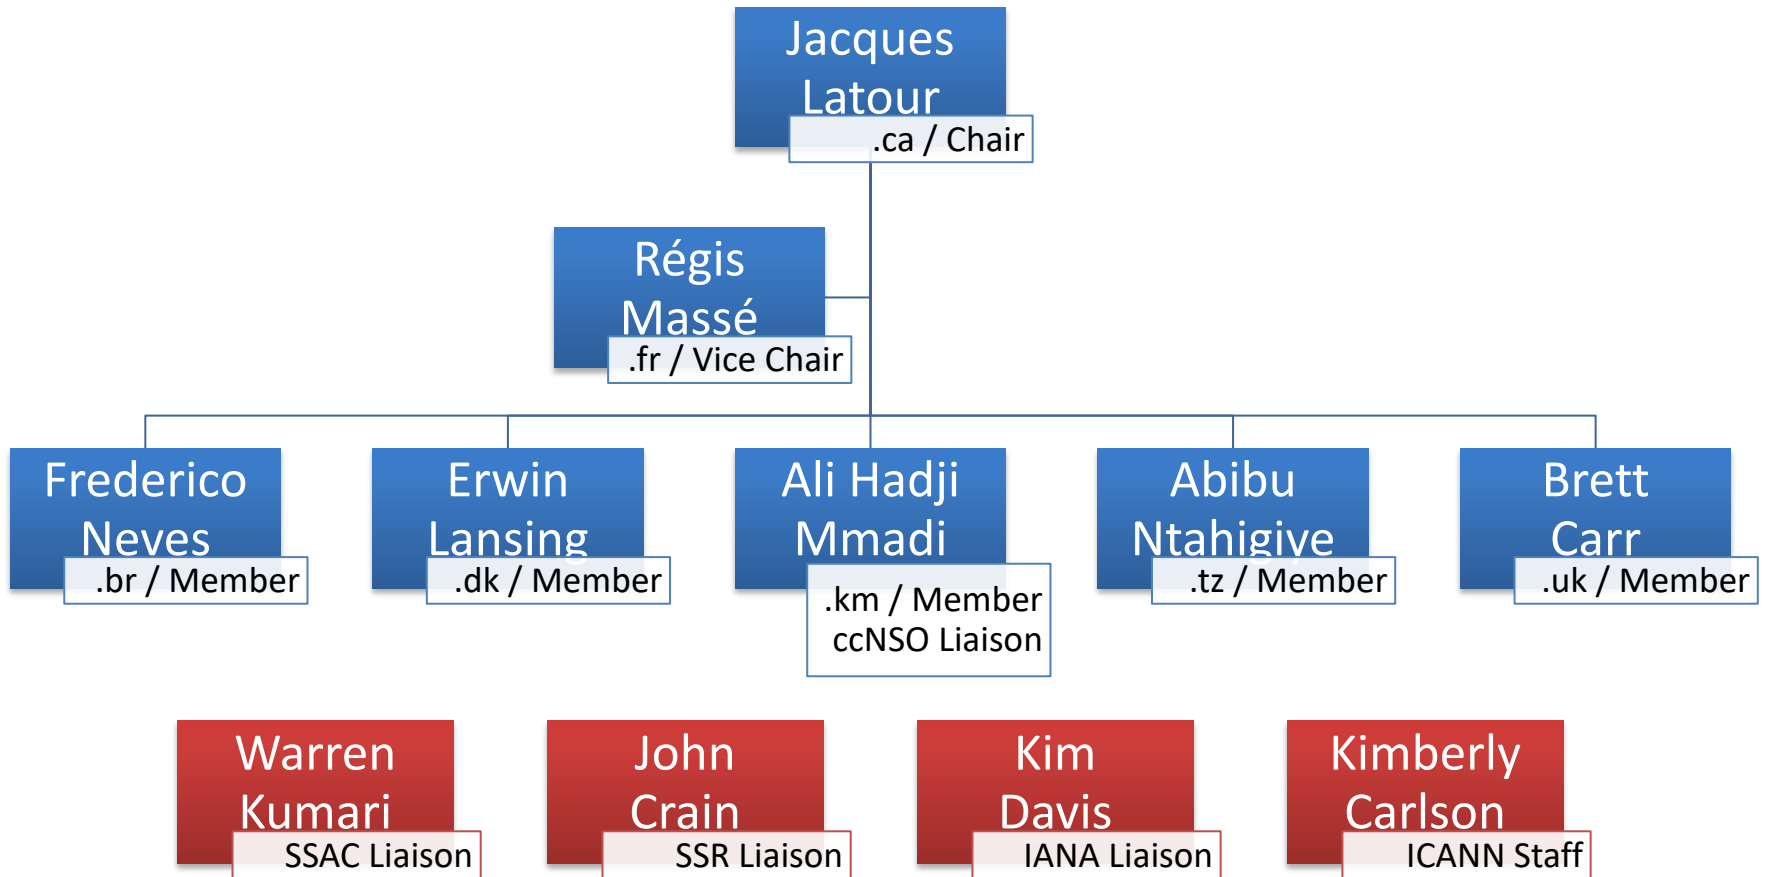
Jacques Latour
.ca / Chair

Régis Massé
.fr / Vice Chair

Frederico Neves
.br / Member

Erwin Lansing
.dk / Member

Ali Hadji Mmadi
.km / Member
ccNSO Liaison

Abibu Ntahigiye
.tz / Member

Brett Carr
.uk / Member

Warren Kumari
SSAC Liaison

John Crain
SSR Liaison

Kim Davis
IANA Liaison

Kimberly Carlson
ICANN Staff